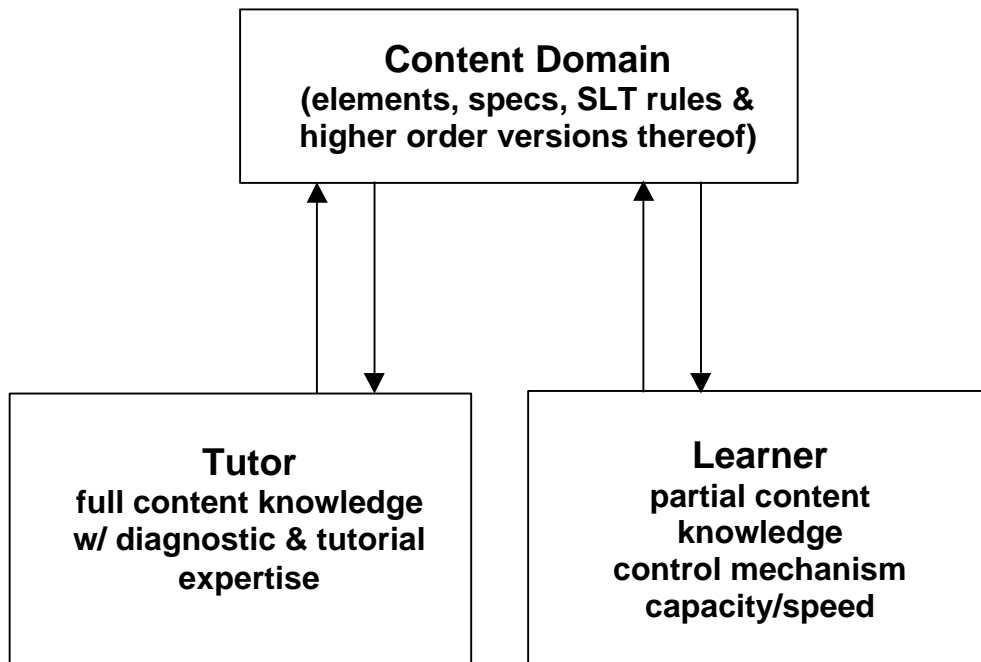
Content Domain
(elements, specs, SLT rules & higher order versions thereof)

Tutor
full content knowledge w/ diagnostic & tutorial expertise

Learner
partial content knowledge
control mechanism
capacity/speed